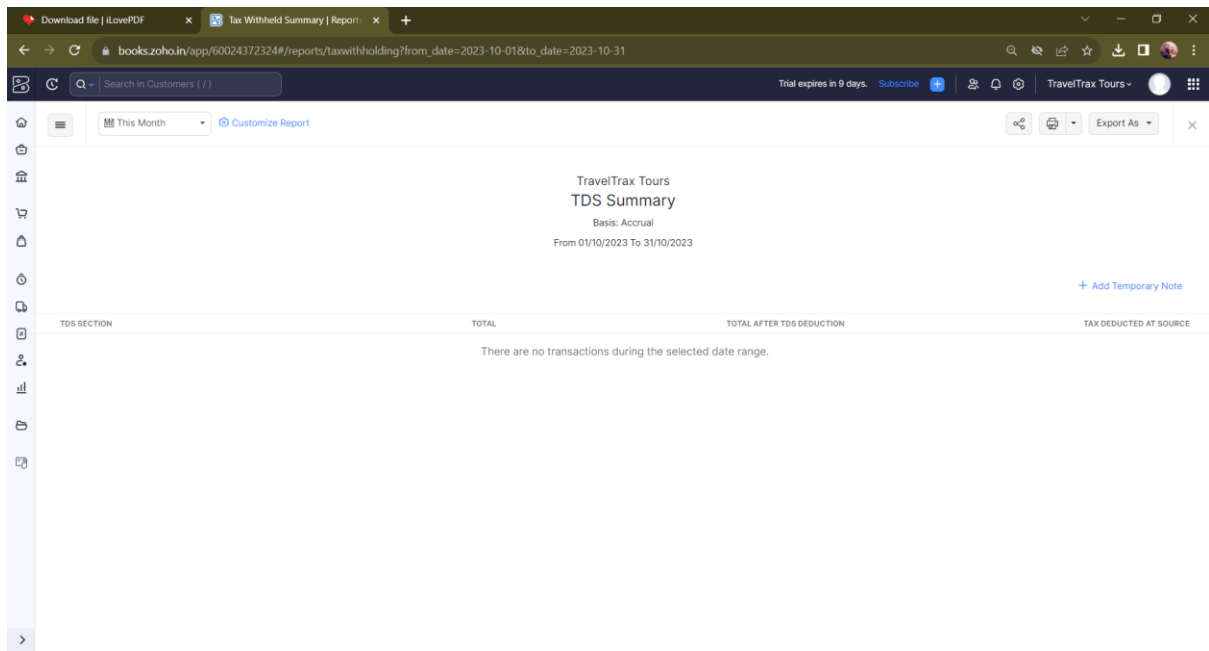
Download file | iLovePDF
Tax Withheld Summary | Reports
books.zoho.in/app/60024372324#/reports/taxwithholding?from_date=2023-10-01&to_date=2023-10-31

Search in Customers ( / )
Trial expires in 9 days. Subscribe
TravelTrax Tours

This Month
Customize Report
Export As

TravelTrax Tours
TDS Summary
Basis: Accrual
From 01/10/2023 To 31/10/2023

+ Add Temporary Note

| TDS SECTION | TOTAL | TOTAL AFTER TDS DEDUCTION | TAX DEDUCTED AT SOURCE |
|---|---|---|---|

There are no transactions during the selected date range.